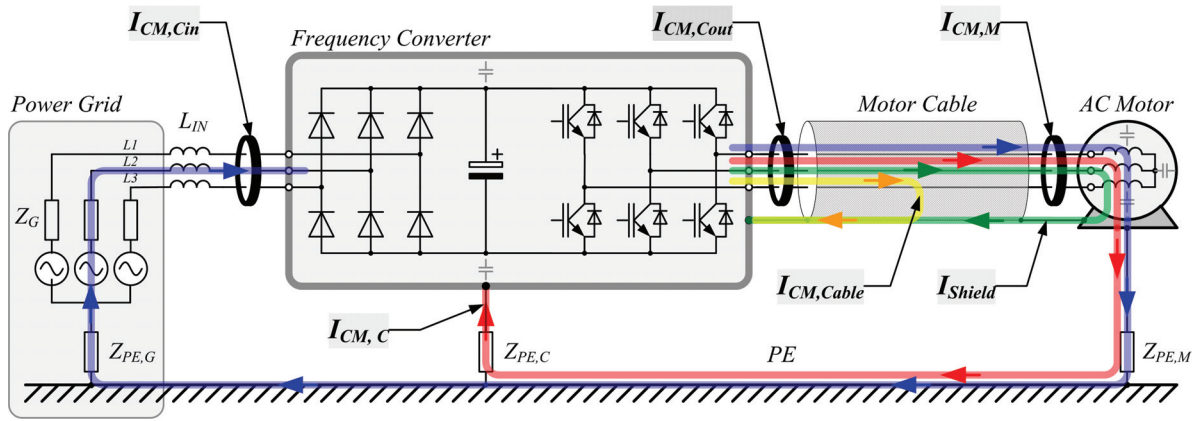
$I_{CM,Cin}$

Frequency Converter

$I_{CM,Cout}$

$I_{CM,M}$

Power Grid

$L_{IN}$

L1

L2

L3

Motor Cable

AC Motor

$Z_G$

$I_{CM,Cable}$

$I_{Shield}$

$I_{CM,C}$

$Z_{PE,G}$

$Z_{PE,C}$

PE

$Z_{PE,M}$